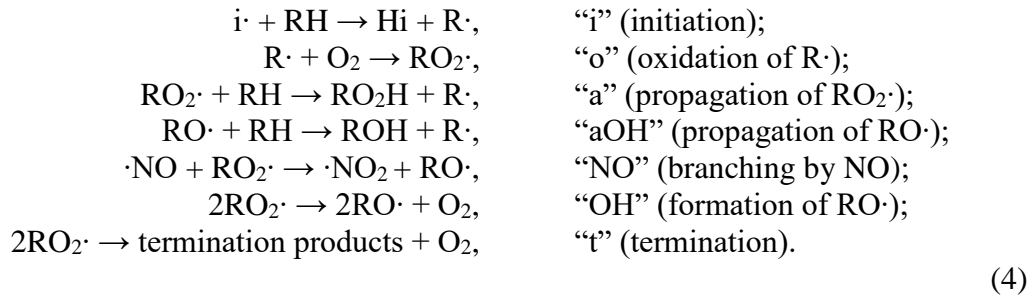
$i\cdot + RH \rightarrow Hi + R\cdot$, “i” (initiation);
$R\cdot + O_2 \rightarrow RO_2\cdot$, “o” (oxidation of R·);
$RO_2\cdot + RH \rightarrow RO_2H + R\cdot$, “a” (propagation of $RO_2\cdot$);
$RO\cdot + RH \rightarrow ROH + R\cdot$, “aOH” (propagation of RO·);
$\cdot NO + RO_2\cdot \rightarrow \cdot NO_2 + RO\cdot$, “NO” (branching by NO);
$2RO_2\cdot \rightarrow 2RO\cdot + O_2$, “OH” (formation of RO·);
$2RO_2\cdot \rightarrow$ termination products $+ O_2$, “t” (termination).
(4)